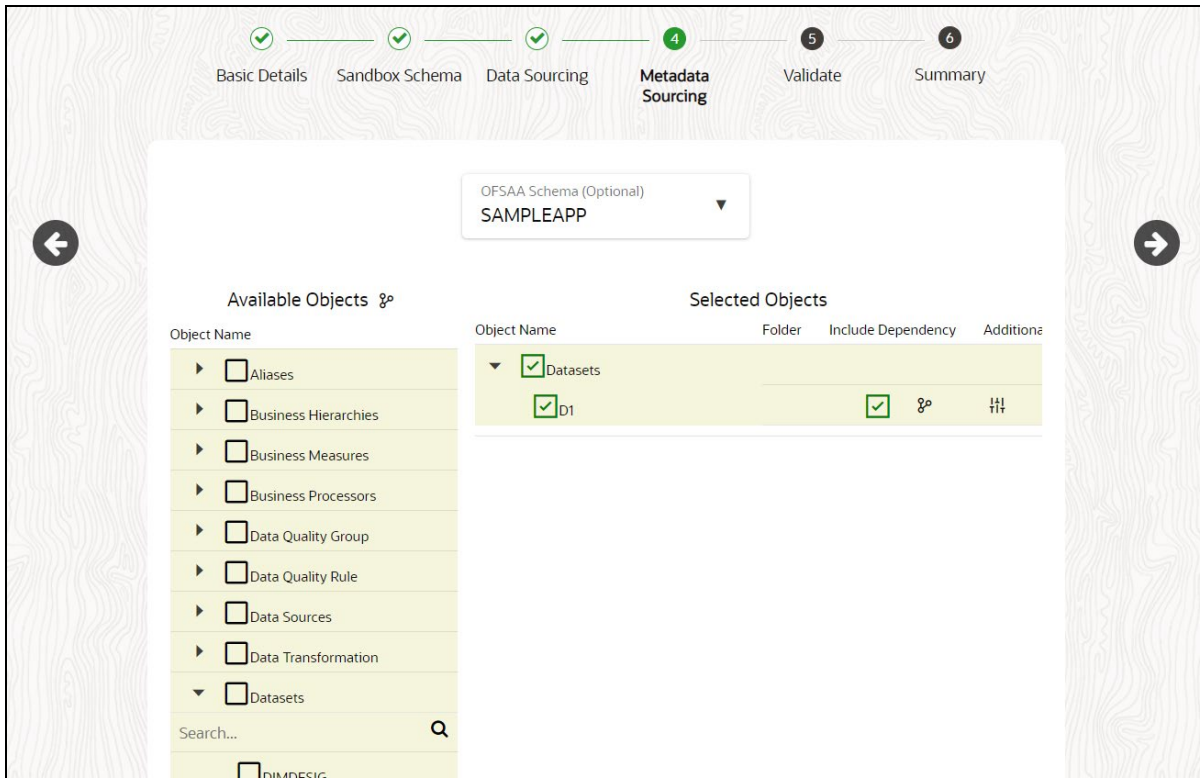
Basic Details
Sandbox Schema
Data Sourcing
4
Metadata Sourcing
5
Validate
6
Summary

OFSAA Schema (Optional)
SAMPLEAPP

Available Objects

Object Name
Aliases
Business Hierarchies
Business Measures
Business Processors
Data Quality Group
Data Quality Rule
Data Sources
Data Transformation
Datasets
Search...
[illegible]

Selected Objects

| Object Name | Folder | Include Dependency | Additiona |
|---|---|---|---|
| Datasets | | | |
| D1 | | | |